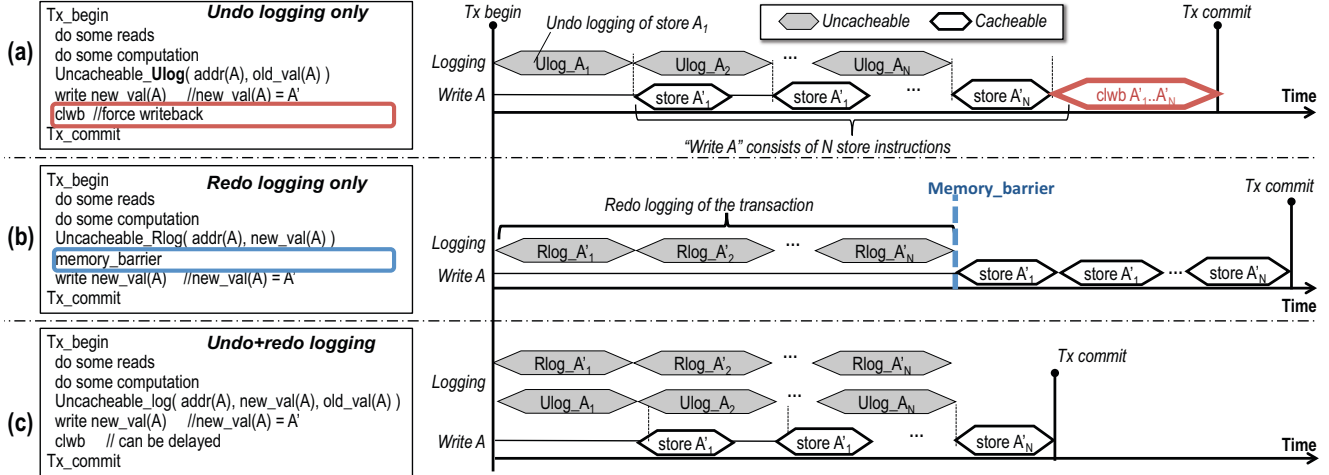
(a)

Tx_begin **Undo logging only**
do some reads
do some computation
Uncacheable_**Ulog**( addr(A), old_val(A) )
write new_val(A) //new_val(A) = A'
clwb //force writeback
Tx_commit

Tx begin
Undo logging of store $A_1$
Uncacheable
Cacheable
Tx commit
Logging
$Ulog\_A_1$
$Ulog\_A_2$
…
$Ulog\_A_N$
Write A
store $A'_1$
store $A'_1$
…
store $A'_N$
clwb $A'_1..A'_N$
Time
"Write A" consists of N store instructions

(b)

Tx_begin **Redo logging only**
do some reads
do some computation
Uncacheable_Rlog( addr(A), new_val(A) )
memory_barrier
write new_val(A) //new_val(A) = A'
Tx_commit

Memory_barrier
Tx commit
Redo logging of the transaction
Logging
$Rlog\_A'_1$
$Rlog\_A'_2$
…
$Rlog\_A'_N$
Write A
store $A'_1$
store $A'_1$
…
store $A'_N$
Time

(c)

Tx_begin **Undo+redo logging**
do some reads
do some computation
Uncacheable_log( addr(A), new_val(A), old_val(A) )
write new_val(A) //new_val(A) = A'
clwb // can be delayed
Tx_commit

Tx commit
$Rlog\_A'_1$
$Rlog\_A'_2$
…
$Rlog\_A'_N$
Logging
$Ulog\_A_1$
$Ulog\_A_2$
…
$Ulog\_A_N$
Write A
store $A'_1$
store $A'_1$
…
store $A'_N$
Time